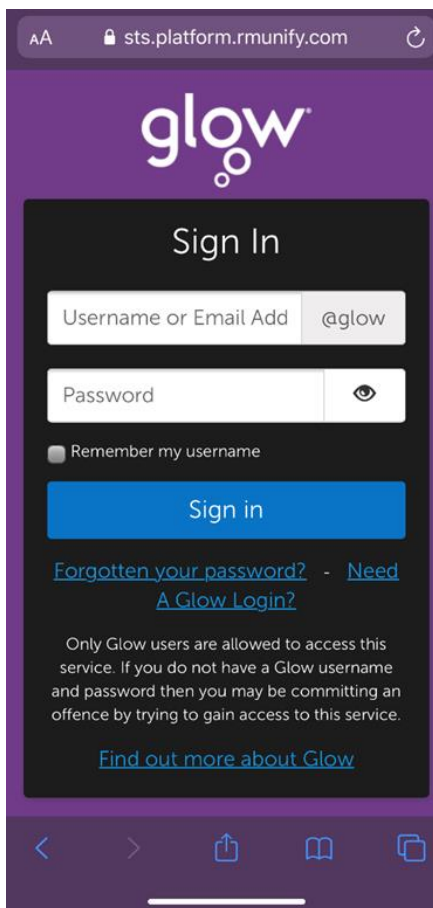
AA sts.platform.rmunify.com

glow

Sign In

Username or Email Add @glow

Password

Remember my username

Sign in

Forgotten your password? - Need A Glow Login?

Only Glow users are allowed to access this service. If you do not have a Glow username and password then you may be committing an offence by trying to gain access to this service.

Find out more about Glow